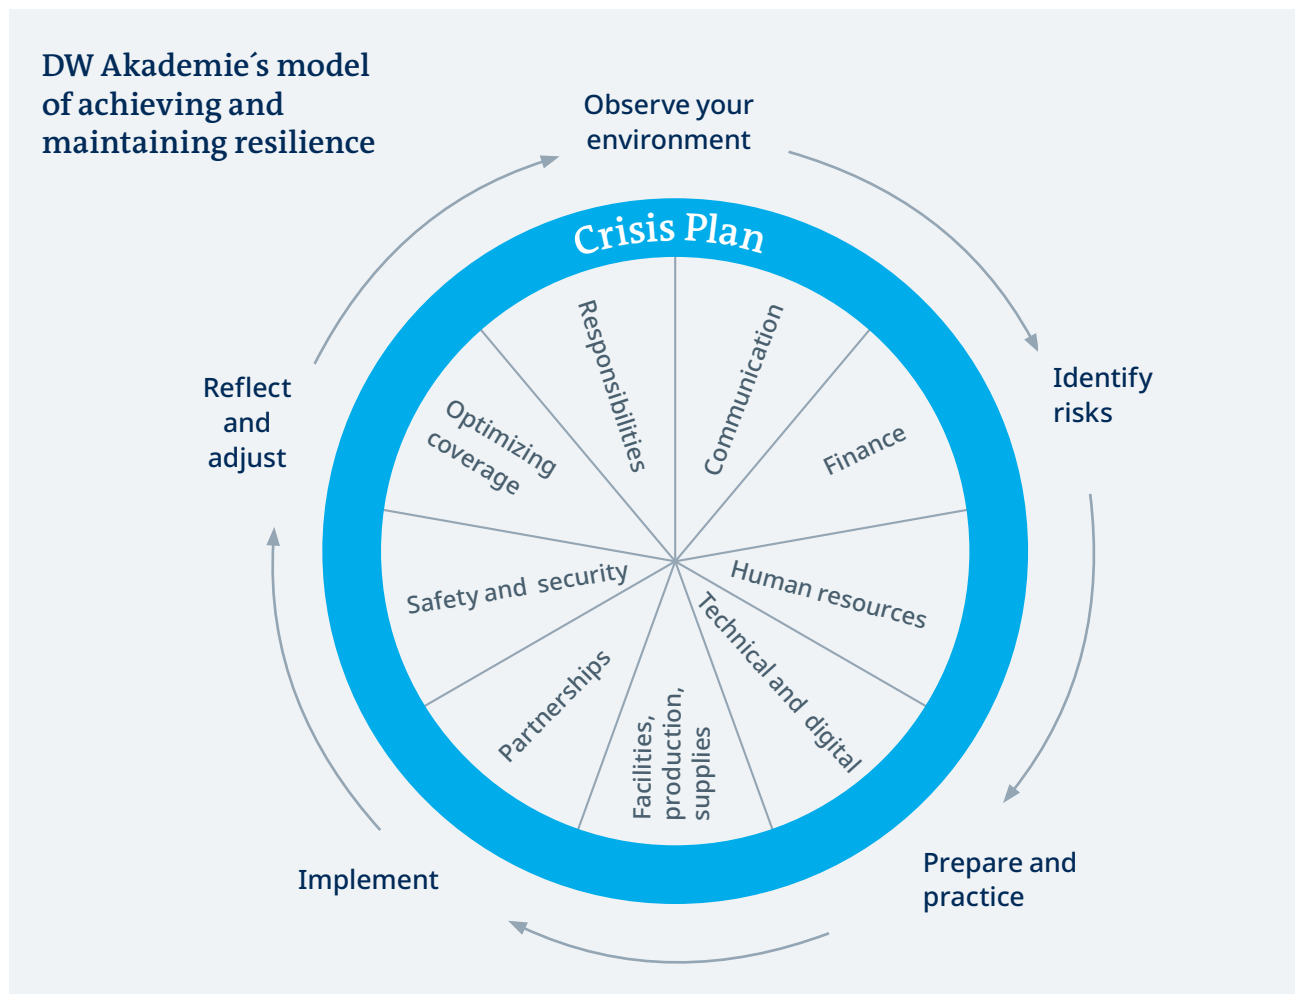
DW Akademie´s model of achieving and maintaining resilience

Observe your environment

Identify risks

Prepare and practice

Implement

Reflect and adjust

Crisis Plan

Responsibilities

Communication

Finance

Human resources

Technical and digital

Facilities, production, supplies

Partnerships

Safety and security

Optimizing coverage